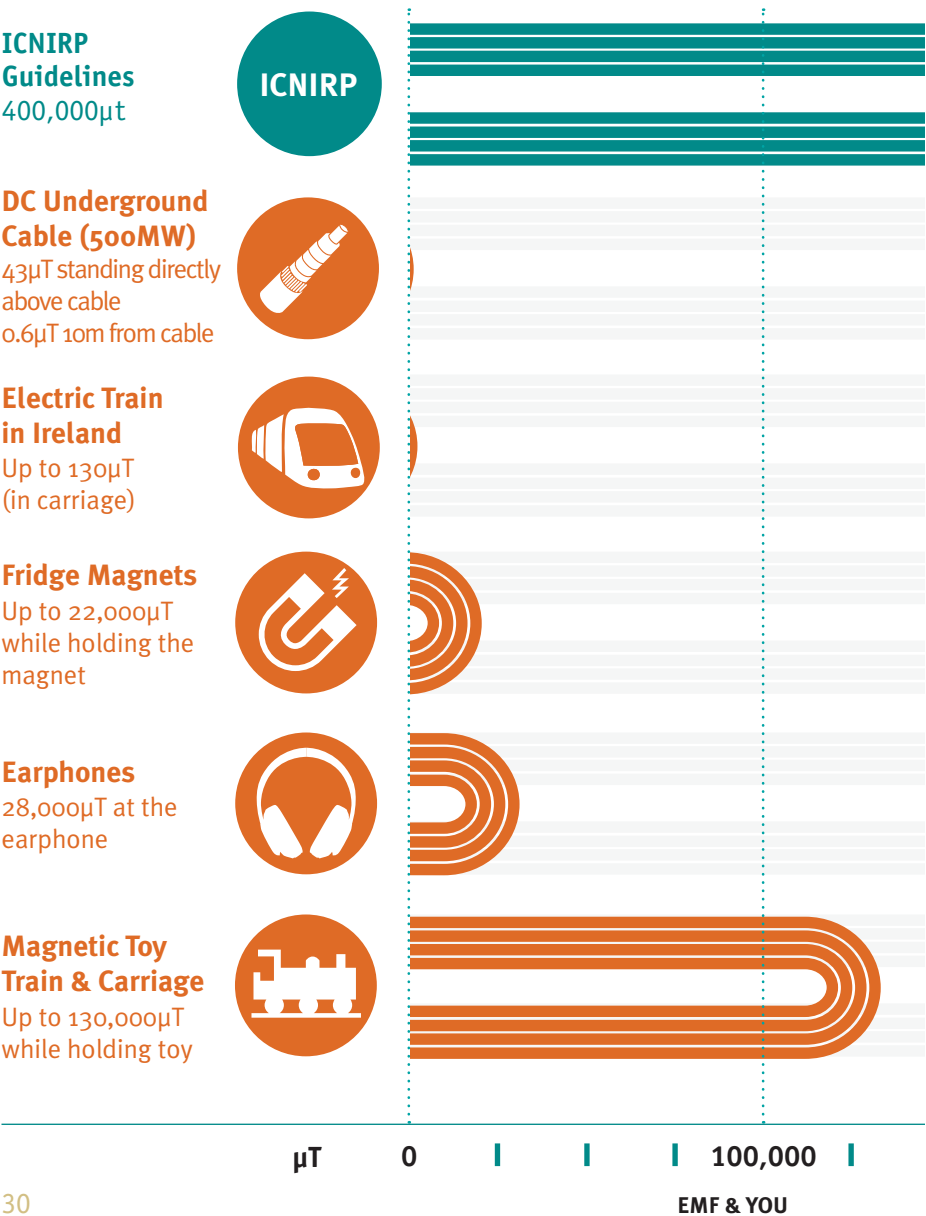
ICNIRP Guidelines
400,000μt

ICNIRP

DC Underground Cable (500MW)
43μT standing directly above cable
0.6μT 10m from cable

Electric Train in Ireland
Up to 130μT (in carriage)

Fridge Magnets
Up to 22,000μT while holding the magnet

Earphones
28,000μT at the earphone

Magnetic Toy Train & Carriage
Up to 130,000μT while holding toy

μT 0 100,000

30

EMF & YOU